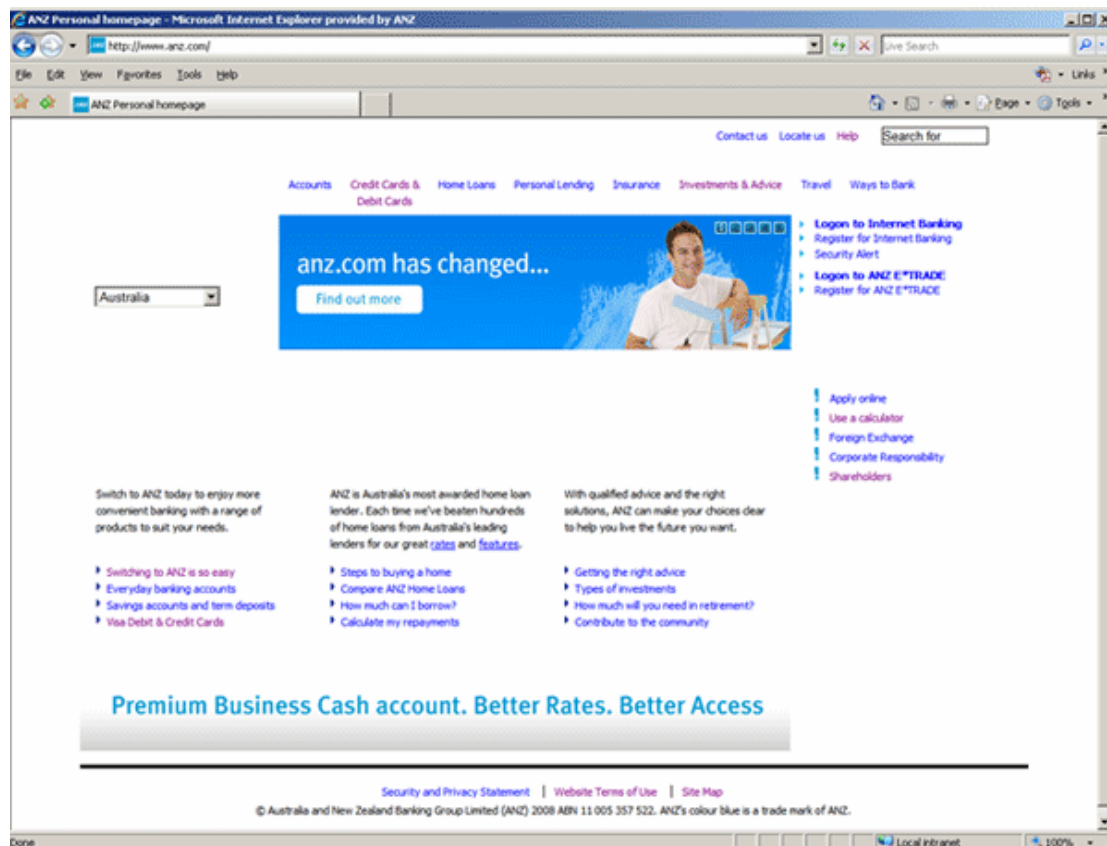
ANZ Personal homepage - Microsoft Internet Explorer provided by ANZ

http://www.anz.com/

Live Search

File Edit View Favorites Tools Help

Links

ANZ Personal homepage

Page Tools

Contact us Locate us Help Search for

Accounts Credit Cards & Debit Cards Home Loans Personal Lending Insurance Investments & Advice Travel Ways to Bank

Australia

anz.com has changed...

Find out more

Logon to Internet Banking
Register for Internet Banking
Security Alert

Logon to ANZ E*TRADE
Register for ANZ E*TRADE

Apply online
Use a calculator
Foreign Exchange
Corporate Responsibility
Shareholders

Switch to ANZ today to enjoy more convenient banking with a range of products to suit your needs.

Switching to ANZ is so easy
Everyday banking accounts
Savings accounts and term deposits
Visa Debit & Credit Cards

ANZ is Australia's most awarded home loan lender. Each time we've beaten hundreds of home loans from Australia's leading lenders for our great rates and features.

Steps to buying a home
Compare ANZ Home Loans
How much can I borrow?
Calculate my repayments

With qualified advice and the right solutions, ANZ can make your choices clear to help you live the future you want.

Getting the right advice
Types of investments
How much will you need in retirement?
Contribute to the community

Premium Business Cash account. Better Rates. Better Access

Security and Privacy Statement | Website Terms of Use | Site Map

© Australia and New Zealand Banking Group Limited (ANZ) 2008 ABN 11 005 357 522. ANZ's colour blue is a trade mark of ANZ.

Done

Local intranet

100%